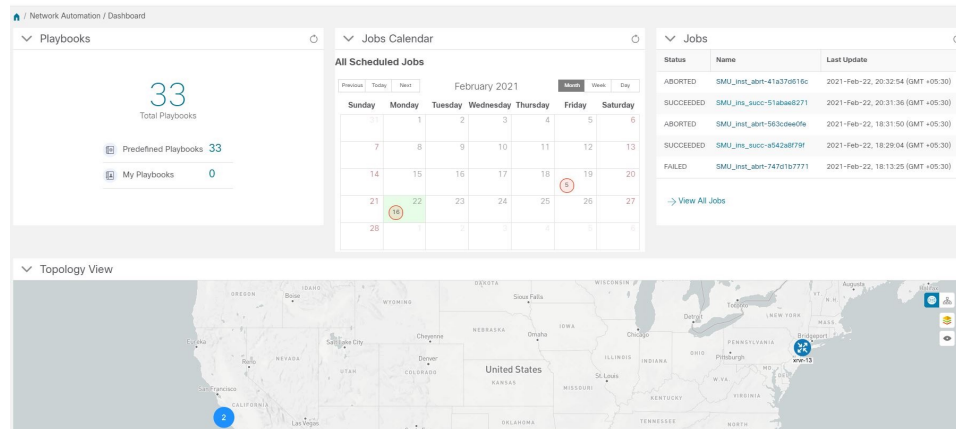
/ Network Automation / Dashboard

Playbooks

33
Total Playbooks

Predefined Playbooks 33
My Playbooks 0

Jobs Calendar

All Scheduled Jobs

Previous Today Next

February 2021

Month Week Day

| Sunday | Monday | Tuesday | Wednesday | Thursday | Friday | Saturday |
|---|---|---|---|---|---|---|
| 31 | 1 | 2 | 3 | 4 | 5 | 6 |
| 7 | 8 | 9 | 10 | 11 | 12 | 13 |
| 14 | 15 | 16 | 17 | 18 | 19 5 | 20 |
| 21 | 22 16 | 23 | 24 | 25 | 26 | 27 |
| 28 | 1 | 2 | 3 | 4 | 5 | 6 |

Jobs

| Status | Name | Last Update |
|---|---|---|
| ABORTED | SMU_inst_abrt-41a37d616c | 2021-Feb-22, 20:32:54 (GMT +05:30) |
| SUCCEEDED | SMU_ins_succ-51abae8271 | 2021-Feb-22, 20:31:36 (GMT +05:30) |
| ABORTED | SMU_inst_abrt-563cdee0fe | 2021-Feb-22, 18:31:50 (GMT +05:30) |
| SUCCEEDED | SMU_ins_succ-a542a8f79f | 2021-Feb-22, 18:29:04 (GMT +05:30) |
| FAILED | SMU_inst_abrt-747d1b7771 | 2021-Feb-22, 18:13:25 (GMT +05:30) |

View All Jobs

Topology View

OREGON Boise IDAHO WYOMING DAKOTA Sioux Falls WISCONSIN Toronto Augusta N.H. MASS. Bridgeport NEW YORK Detroit Chicago IOWA NEBRASKA Omaha Cheyenne Salt Lake City Eureka Reno NEVADA UTAH Denver COLORADO KANSAS United States MISSOURI St. Louis ILLINOIS INDIANA OHIO Pittsburgh PENNSYLVANIA W.VA. VIRGINIA KENTUCKY TENNESSEE NORTH OKLAHOMA Las Vegas San Francisco CALIFORNIA xrv-15 2